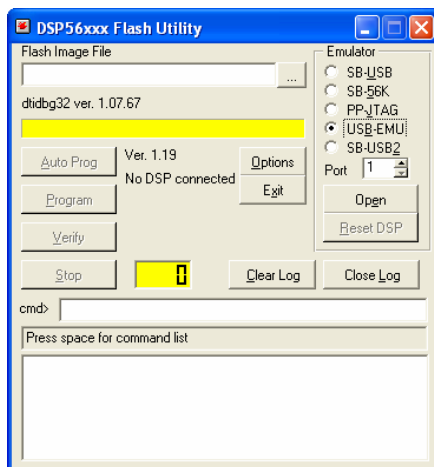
DSP56xxx Flash Utility

Flash Image File

...

dtidbg32 ver. 1.07.67

Auto Prog

Program

Verify

Ver. 1.19

No DSP connected

Options

Exit

Emulator

SB-USB

SB-56K

PP-JTAG

USB-EMU

SB-USB2

Port 1

Open

Reset DSP

Stop

0

Clear Log

Close Log

cmd>

Press space for command list